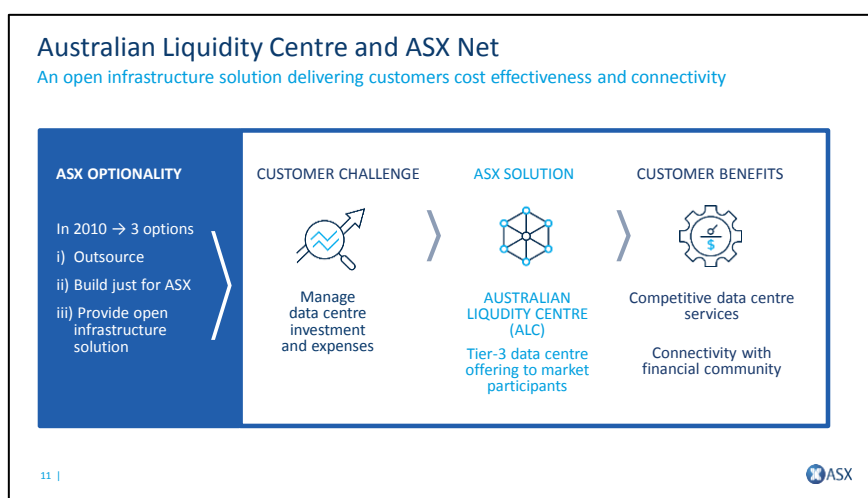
Australian Liquidity Centre and ASX Net

An open infrastructure solution delivering customers cost effectiveness and connectivity

ASX OPTIONALITY

In 2010 → 3 options

i) Outsource

ii) Build just for ASX

iii) Provide open infrastructure solution

CUSTOMER CHALLENGE

Manage data centre investment and expenses

ASX SOLUTION

AUSTRALIAN LIQUDITY CENTRE (ALC)

Tier-3 data centre offering to market participants

CUSTOMER BENEFITS

Competitive data centre services

Connectivity with financial community

11 |

ASX